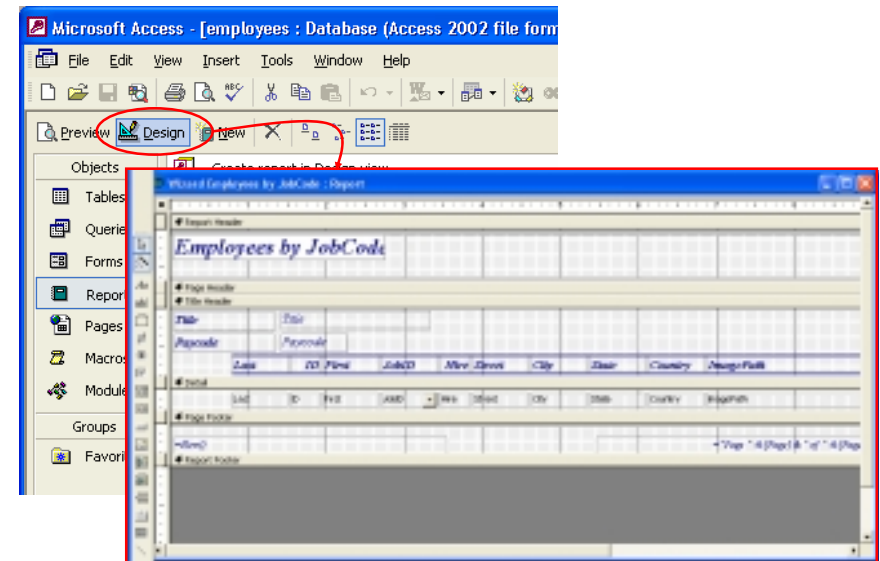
Microsoft Access - [employees : Database (Access 2002 file form

File Edit View Insert Tools Window Help

Preview Design New

Objects

Tables

Querie

Forms

Repor

Pages

Macros

Module

Groups

Favori

Create report in Design view

Wizard Employees by JobCode : Report

Report Header

Employees by JobCode

Page Header

Title Header

Title Title

Paycode Paycode

Last ID First JobID Hire Street City State Country ImagePath

Detail

Last ID First JobID Hire Street City State Country ImagePath

Page Footer

=Now() ="Page " & [Page] & " of " & [Pag

Report Footer